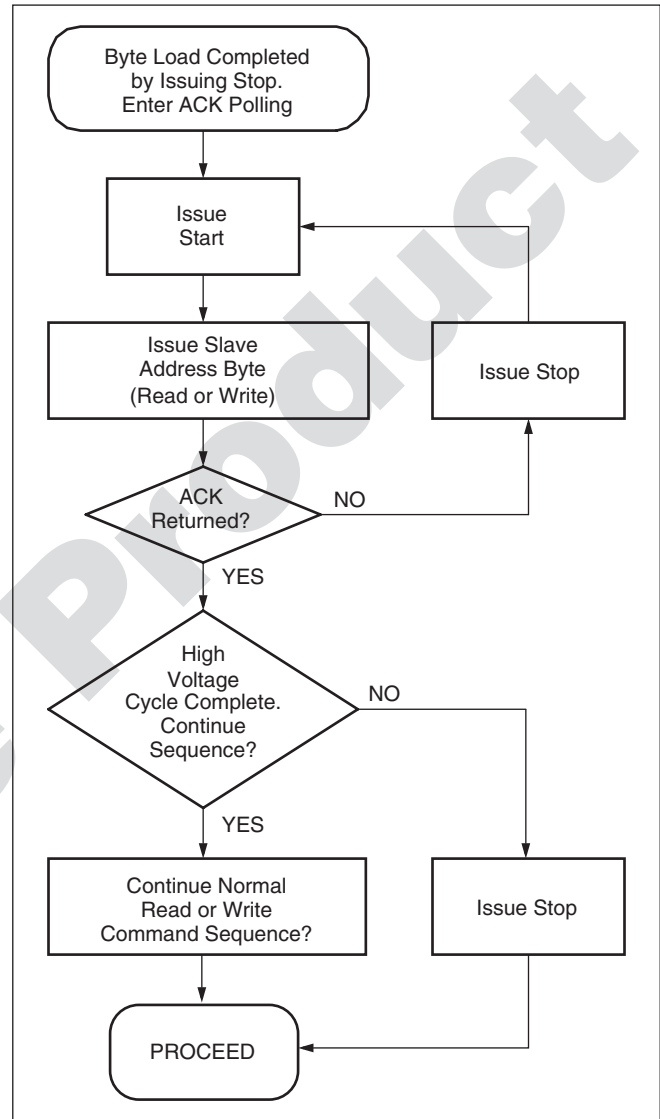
Byte Load Completed by Issuing Stop. Enter ACK Polling

Issue Start

Issue Slave Address Byte (Read or Write)

Issue Stop

ACK Returned?

NO

YES

High Voltage Cycle Complete. Continue Sequence?

NO

YES

Continue Normal Read or Write Command Sequence?

Issue Stop

PROCEED